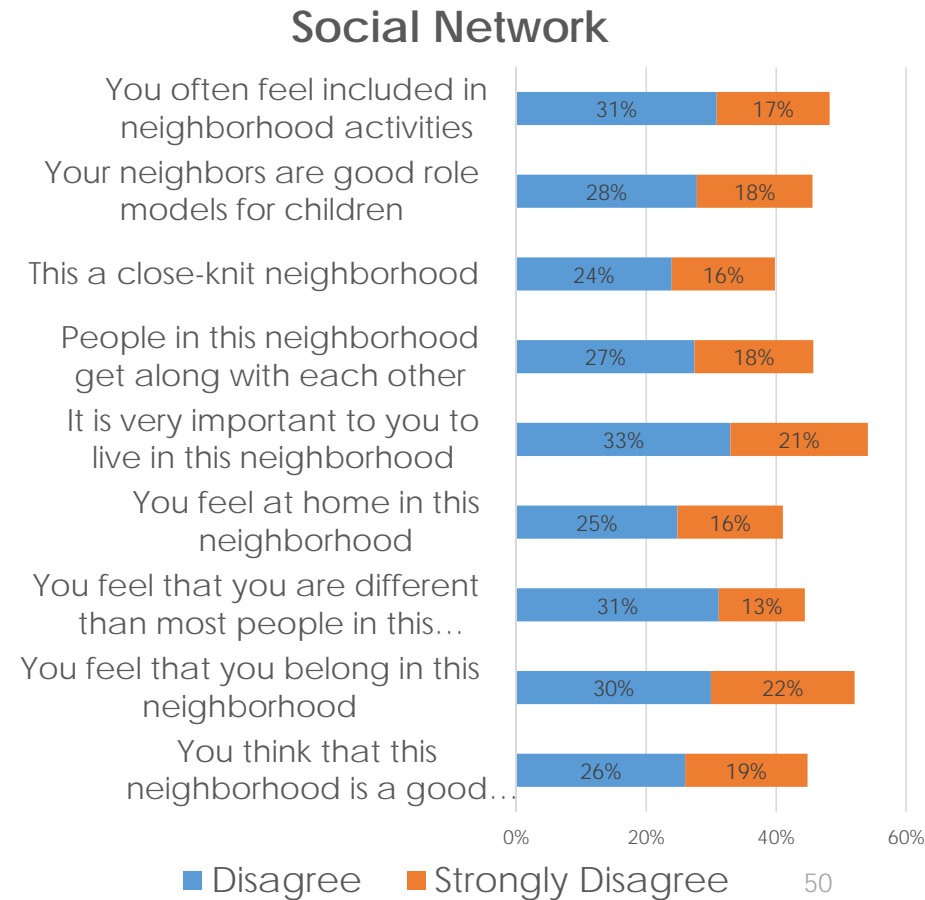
Social Network

| | Disagree | Strongly Disagree |
|---|---|---|
| You often feel included in neighborhood activities | 31% | 17% |
| Your neighbors are good role models for children | 28% | 18% |
| This a close-knit neighborhood | 24% | 16% |
| People in this neighborhood get along with each other | 27% | 18% |
| It is very important to you to live in this neighborhood | 33% | 21% |
| You feel at home in this neighborhood | 25% | 16% |
| You feel that you are different than most people in this… | 31% | 13% |
| You feel that you belong in this neighborhood | 30% | 22% |
| You think that this neighborhood is a good… | 26% | 19% |

0% 20% 40% 60%

Disagree Strongly Disagree

50